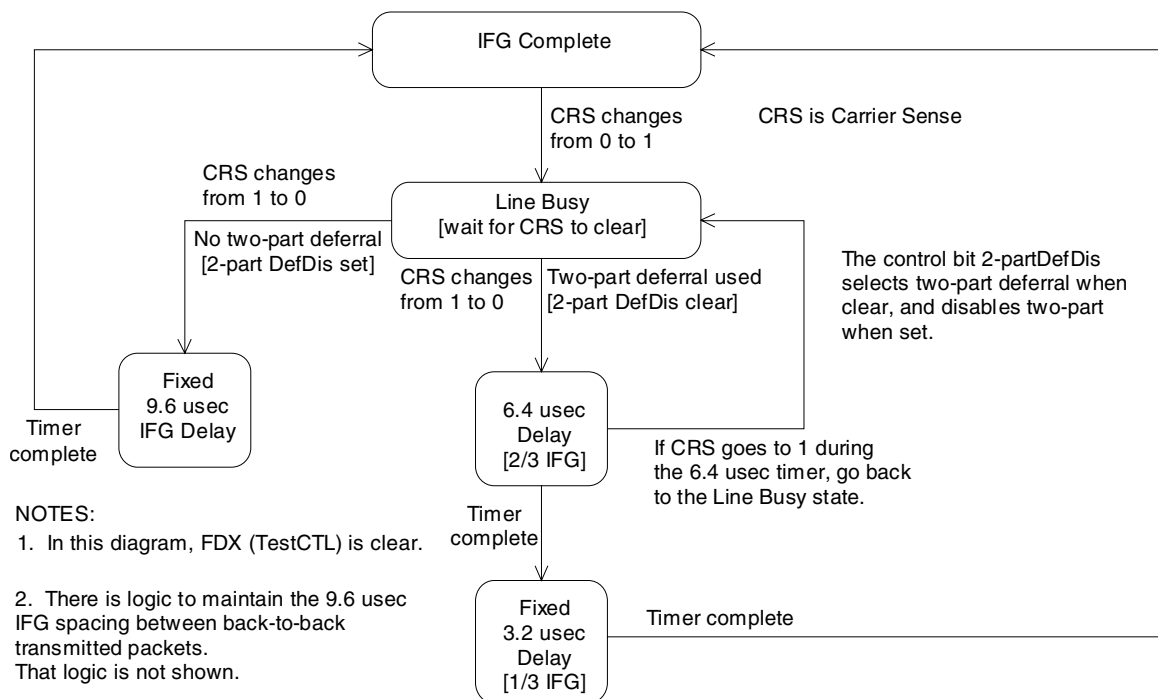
IFG Complete

CRS changes from 0 to 1

CRS is Carrier Sense

CRS changes from 1 to 0

Line Busy [wait for CRS to clear]

No two-part deferral [2-part DefDis set]

CRS changes from 1 to 0

Two-part deferral used [2-part DefDis clear]

The control bit 2-partDefDis selects two-part deferral when clear, and disables two-part when set.

Fixed 9.6 usec IFG Delay

Timer complete

6.4 usec Delay [2/3 IFG]

If CRS goes to 1 during the 6.4 usec timer, go back to the Line Busy state.

NOTES:

1. In this diagram, FDX (TestCTL) is clear.

Timer complete

2. There is logic to maintain the 9.6 usec IFG spacing between back-to-back transmitted packets.
That logic is not shown.

Fixed 3.2 usec Delay [1/3 IFG]

Timer complete